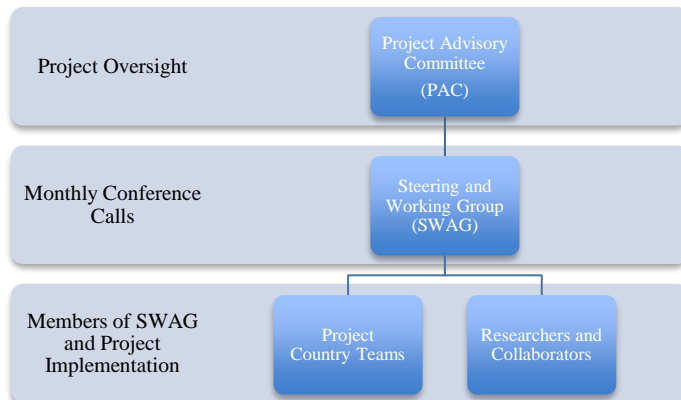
Project Oversight

Project Advisory Committee
(PAC)

Monthly Conference Calls

Steering and Working Group
(SWAG)

Members of SWAG and Project Implementation

Project Country Teams

Researchers and Collaborators